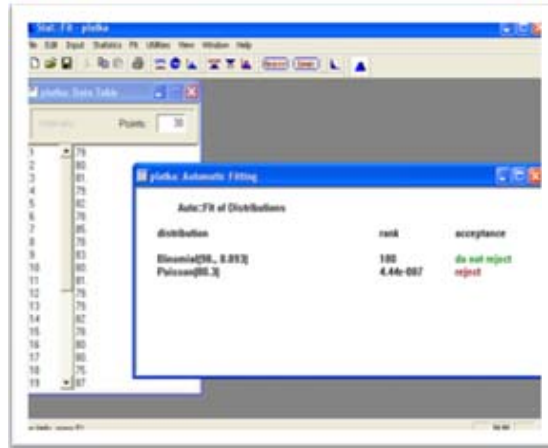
Stat::Fit - plotka

ile Edit Input Statistics Fit Utilities View Window Help

plotka: Data Table

Points: 30

| | |
|---|---|
| 1 | 79 |
| 2 | 80 |
| 3 | 81 |
| 4 | 79 |
| 5 | 82 |
| 6 | 78 |
| 7 | 85 |
| 8 | 79 |
| 9 | 83 |
| 10 | 80 |
| 11 | 81 |
| 12 | 79 |
| 13 | 79 |
| 14 | 82 |
| 15 | 78 |
| 16 | 80 |
| 17 | 80 |
| 18 | 75 |
| 19 | 87 |

plotka: Automatic Fitting

Auto::Fit of Distributions

| distribution | rank | acceptance |
|---|---|---|
| Binomial(90., 0.893) | 100 | do not reject |
| Poisson(80.3) | 4.44e-007 | reject |

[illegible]